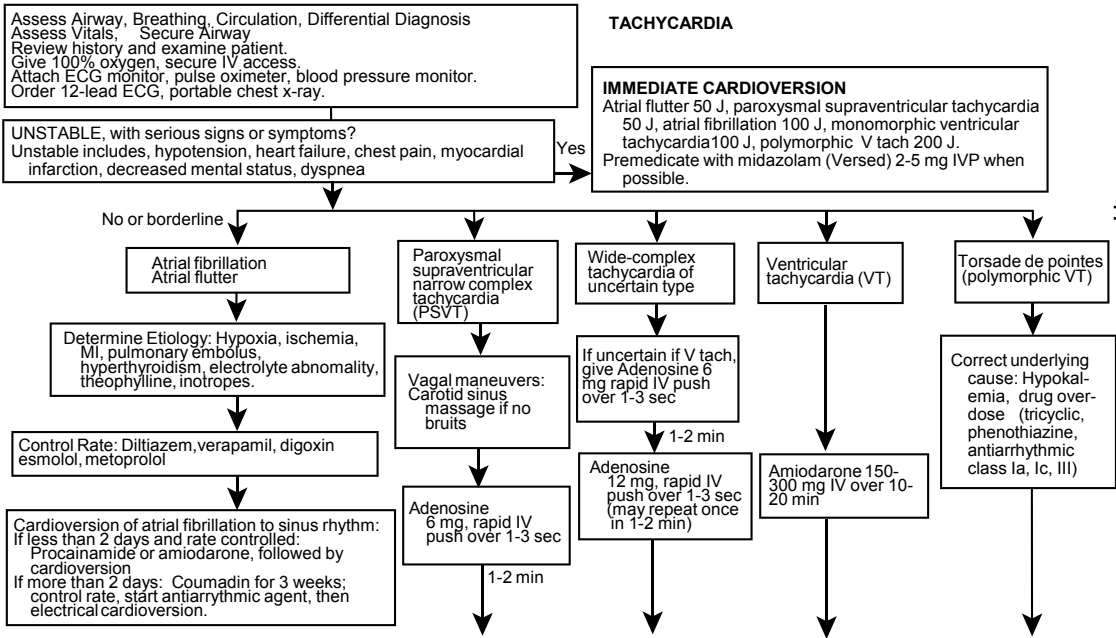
Assess Airway, Breathing, Circulation, Differential Diagnosis
Assess Vitals, Secure Airway
Review history and examine patient.
Give 100% oxygen, secure IV access.
Attach ECG monitor, pulse oximeter, blood pressure monitor.
Order 12-lead ECG, portable chest x-ray.

TACHYCARDIA

IMMEDIATE CARDIOVERSION
Atrial flutter 50 J, paroxysmal supraventricular tachycardia 50 J, atrial fibrillation 100 J, monomorphic ventricular tachycardia100 J, polymorphic V tach 200 J.
Premedicate with midazolam (Versed) 2-5 mg IVP when possible.

UNSTABLE, with serious signs or symptoms?
Unstable includes, hypotension, heart failure, chest pain, myocardial infarction, decreased mental status, dyspnea

Yes

No or borderline

Atrial fibrillation
Atrial flutter

Determine Etiology: Hypoxia, ischemia, MI, pulmonary embolus, hyperthyroidism, electrolyte abnomality, theophylline, inotropes.

Control Rate: Diltiazem,verapamil, digoxin esmolol, metoprolol

Cardioversion of atrial fibrillation to sinus rhythm:
If less than 2 days and rate controlled:
Procainamide or amiodarone, followed by cardioversion
If more than 2 days: Coumadin for 3 weeks; control rate, start antiarrhythmic agent, then electrical cardioversion.

Paroxysmal supraventricular narrow complex tachycardia (PSVT)

Vagal maneuvers: Carotid sinus massage if no bruits

Adenosine 6 mg, rapid IV push over 1-3 sec

1-2 min

Wide-complex tachycardia of uncertain type

If uncertain if V tach, give Adenosine 6 mg rapid IV push over 1-3 sec

1-2 min

Adenosine 12 mg, rapid IV push over 1-3 sec (may repeat once in 1-2 min)

Ventricular tachycardia (VT)

Amiodarone 150-300 mg IV over 10-20 min

Torsade de pointes (polymorphic VT)

Correct underlying cause: Hypokalemia, drug overdose (tricyclic, phenothiazine, antiarrhythmic class Ia, Ic, III)